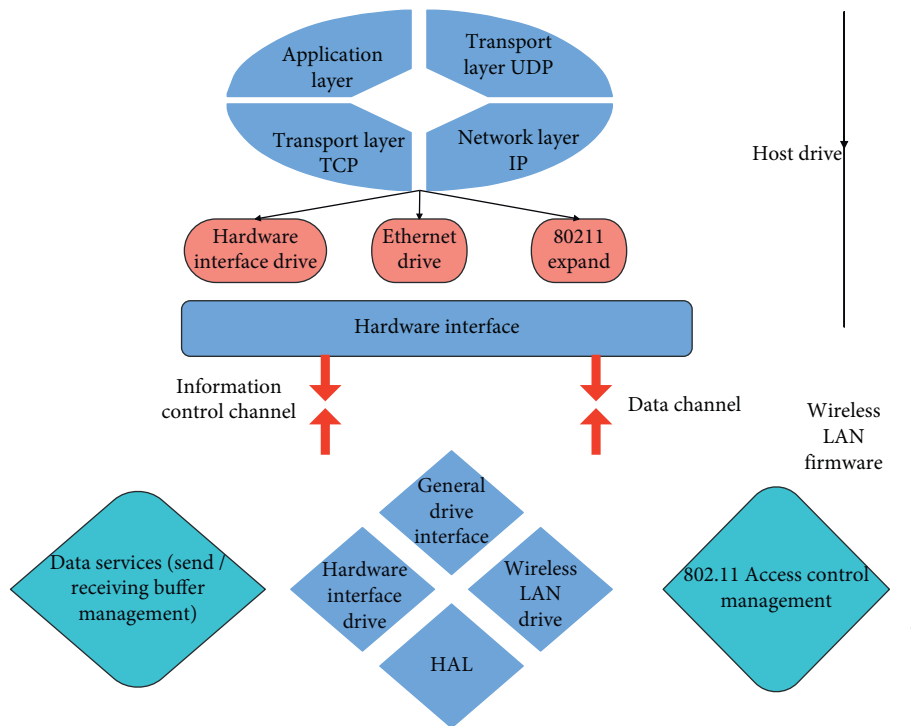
Application layer

Transport layer UDP

Transport layer TCP

Network layer IP

Host drive

Hardware interface drive

Ethernet drive

80211 expand

Hardware interface

Information control channel

Data channel

Wireless LAN firmware

General drive interface

Hardware interface drive

Wireless LAN drive

HAL

Data services (send / receiving buffer management)

802.11 Access control management